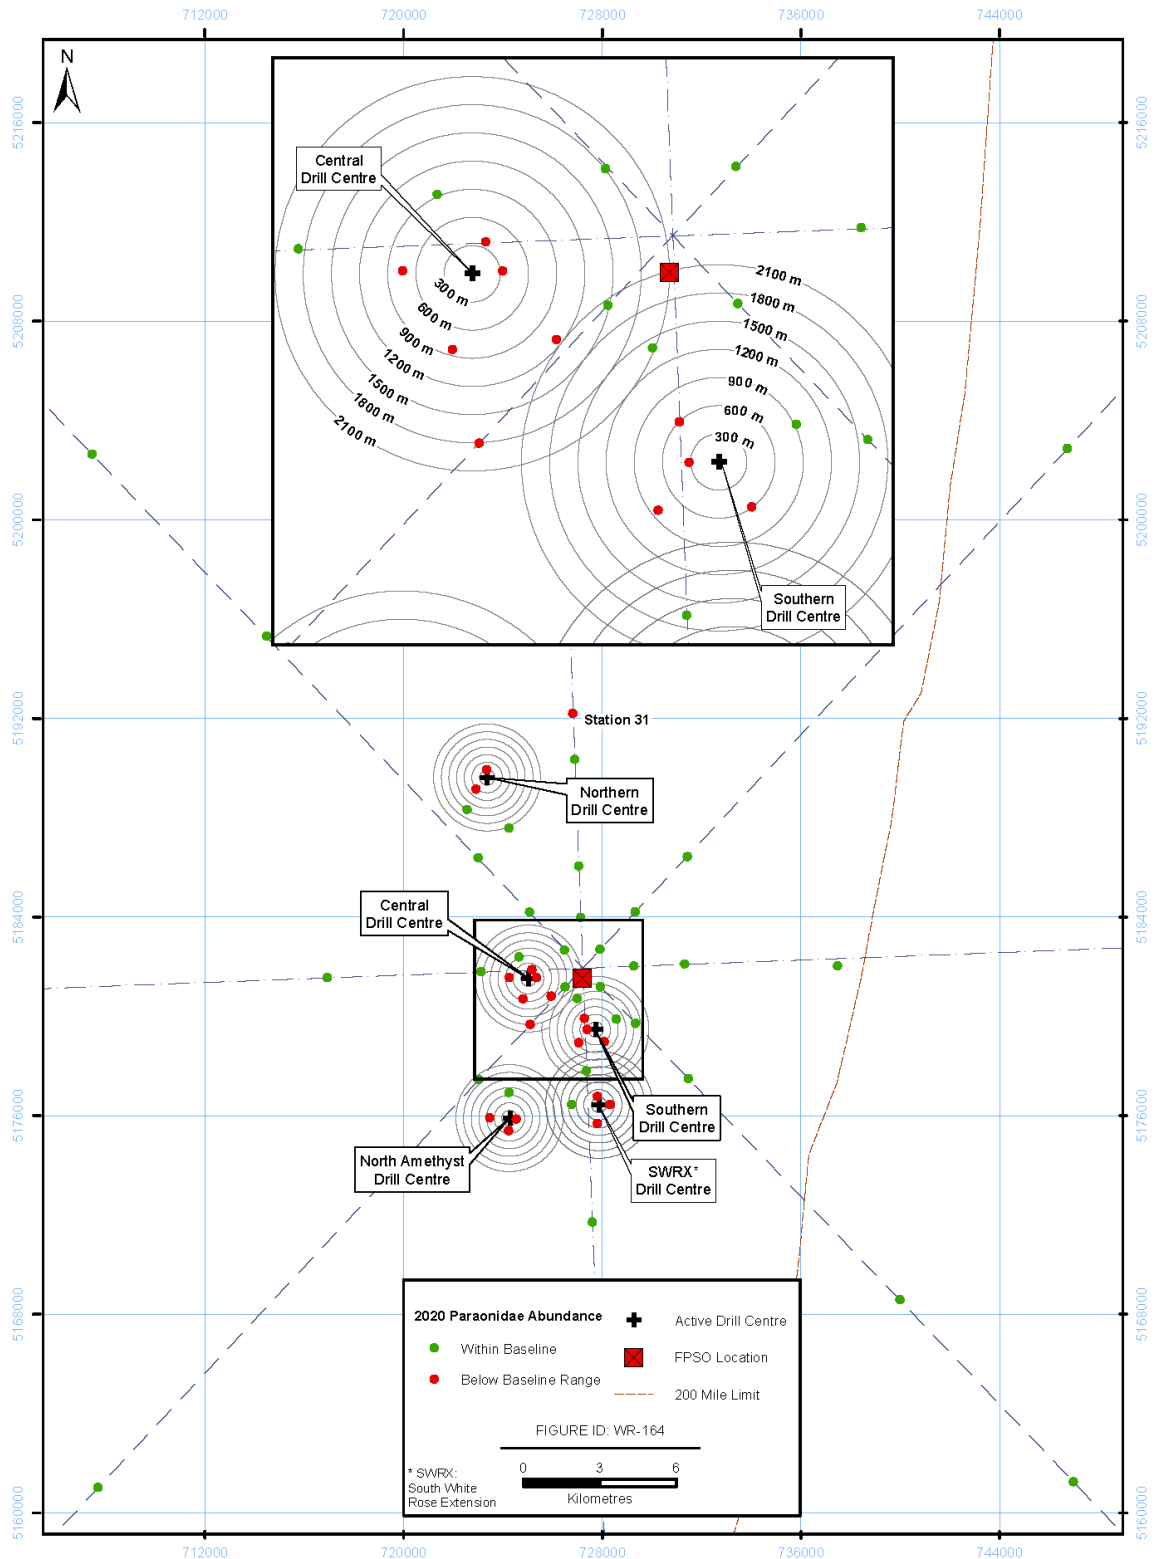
712000 720000 728000 736000 744000

N

5216000 5208000 5200000 5192000 5184000 5176000 5168000 5160000

Central Drill Centre

300 m
600 m
900 m
1200 m
1500 m
1800 m
2100 m

2100 m
1800 m
1500 m
1200 m
900 m
600 m
300 m

Southern Drill Centre

Station 31

Northern Drill Centre

Central Drill Centre

Southern Drill Centre

North Amethyst Drill Centre

SWRX* Drill Centre

2020 Paraonidae Abundance
Within Baseline
Below Baseline Range
Active Drill Centre
FPSO Location
200 Mile Limit

FIGURE ID: WR-164

* SWRX: South White Rose Extension

0 3 6
Kilometres

712000 720000 728000 736000 744000